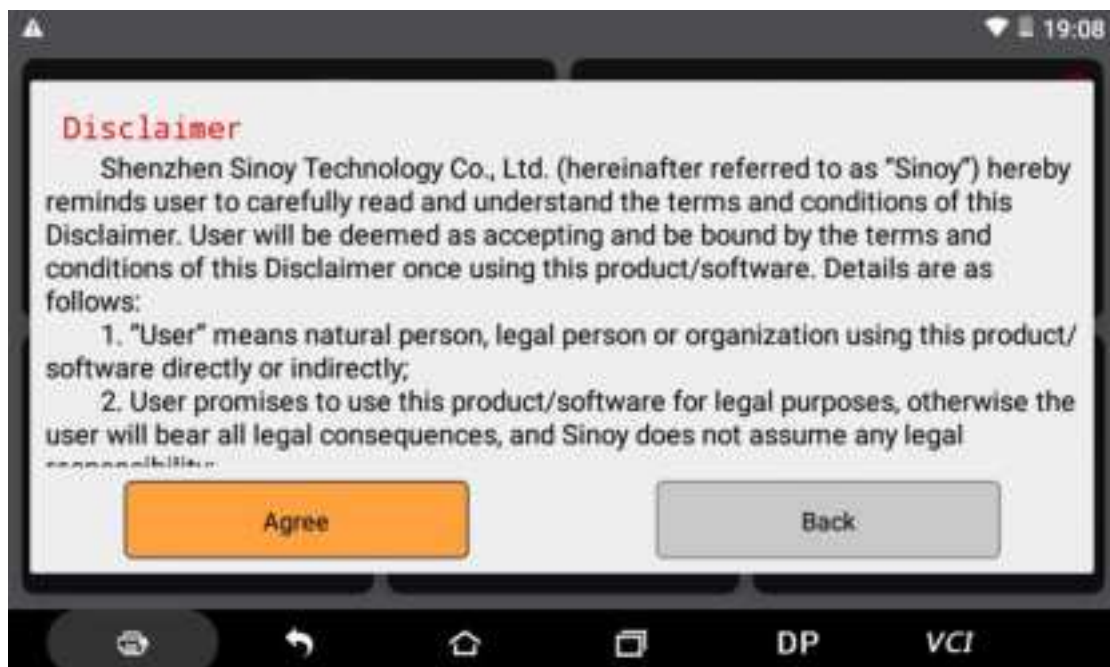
19:08

Disclaimer

Shenzhen Sinoy Technology Co., Ltd. (hereinafter referred to as "Sinoy") hereby reminds user to carefully read and understand the terms and conditions of this Disclaimer. User will be deemed as accepting and be bound by the terms and conditions of this Disclaimer once using this product/software. Details are as follows:

1. "User" means natural person, legal person or organization using this product/software directly or indirectly;

2. User promises to use this product/software for legal purposes, otherwise the user will bear all legal consequences, and Sinoy does not assume any legal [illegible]

Agree

Back

DP

VCI